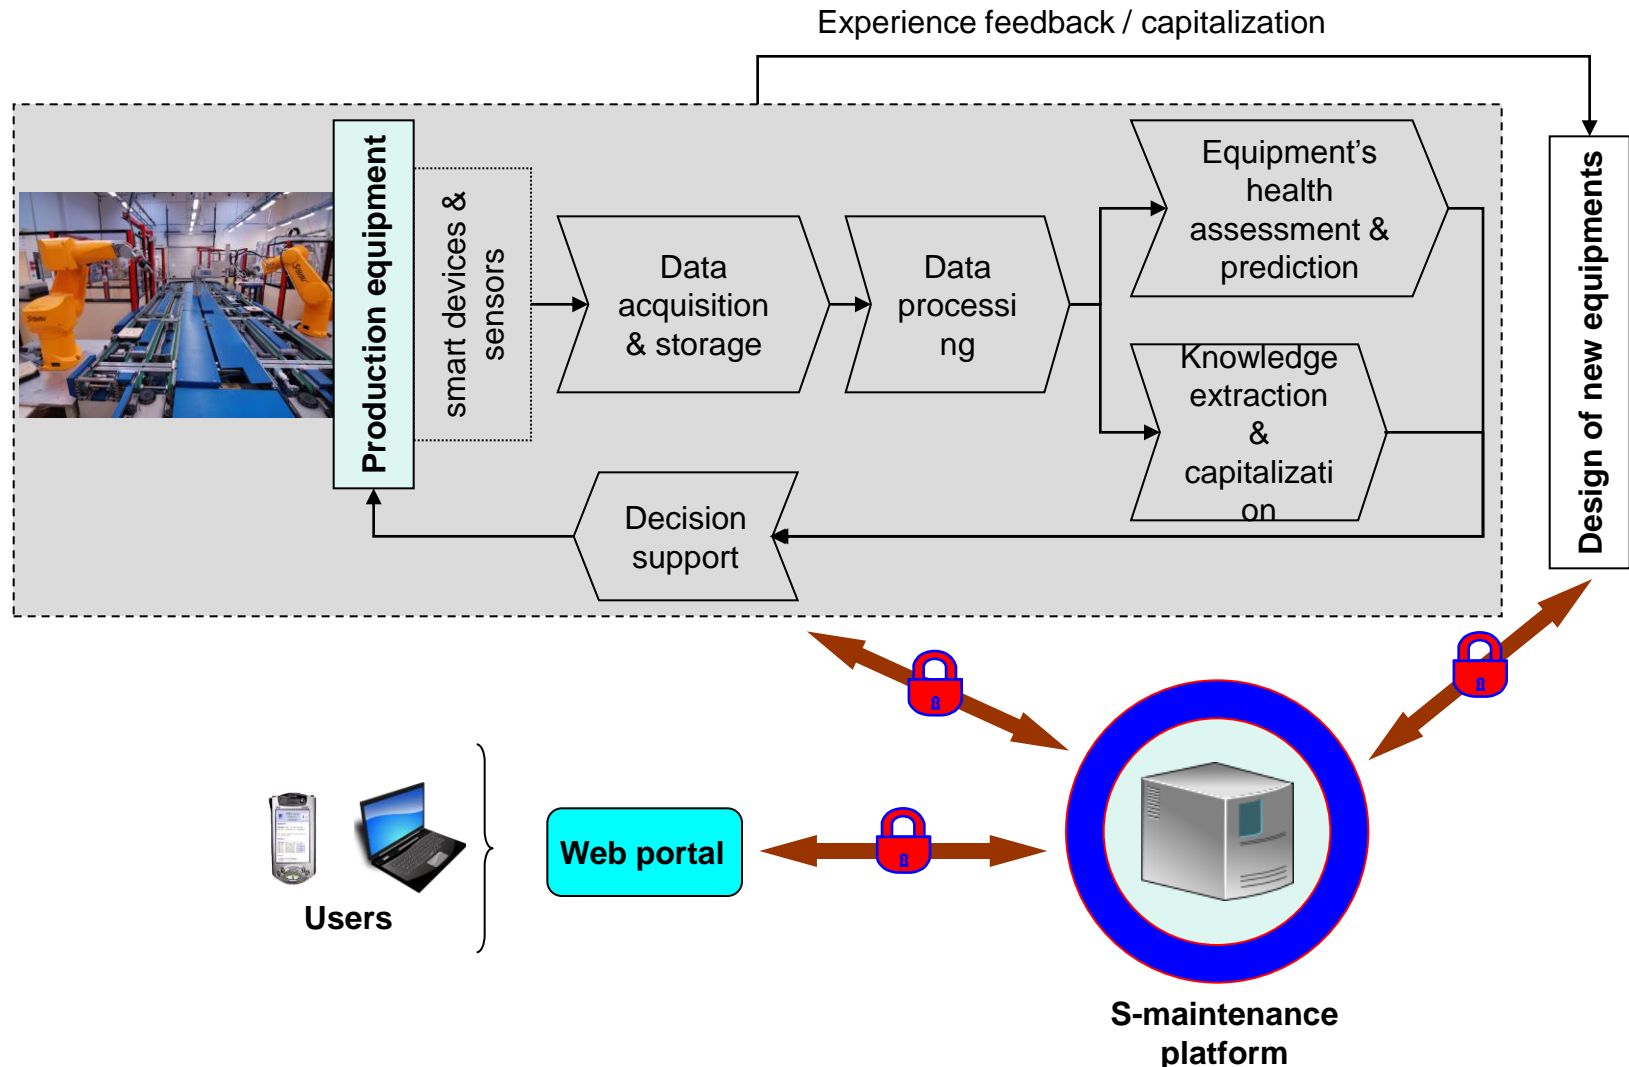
Experience feedback / capitalization

Production equipment

smart devices & sensors

Data acquisition & storage

Data processi ng

Equipment's health assessment & prediction

Knowledge extraction & capitalizati on

Decision support

Design of new equipments

Users

Web portal

S-maintenance platform